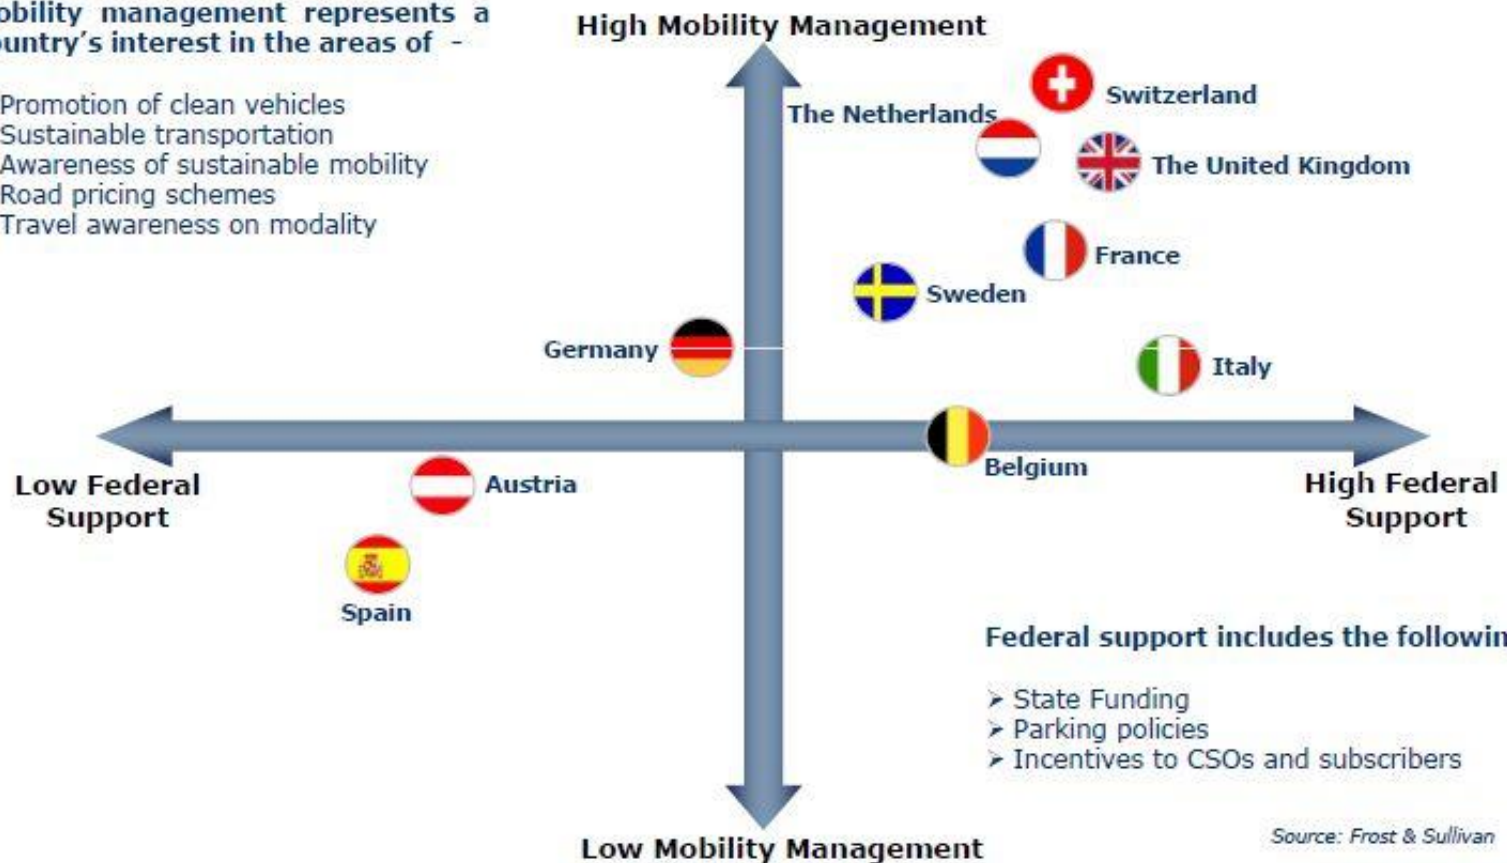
obility management represents a untry's interest in the areas of -

Promotion of clean vehicles
Sustainable transportation
Awareness of sustainable mobility
Road pricing schemes
Travel awareness on modality

High Mobility Management

Switzerland

The Netherlands

The United Kingdom

France

Sweden

Germany

Italy

Low Federal Support

Belgium

High Federal Support

Austria

Spain

Federal support includes the followin

➢ State Funding
➢ Parking policies
➢ Incentives to CSOs and subscribers

Low Mobility Management

Source: Frost & Sullivan